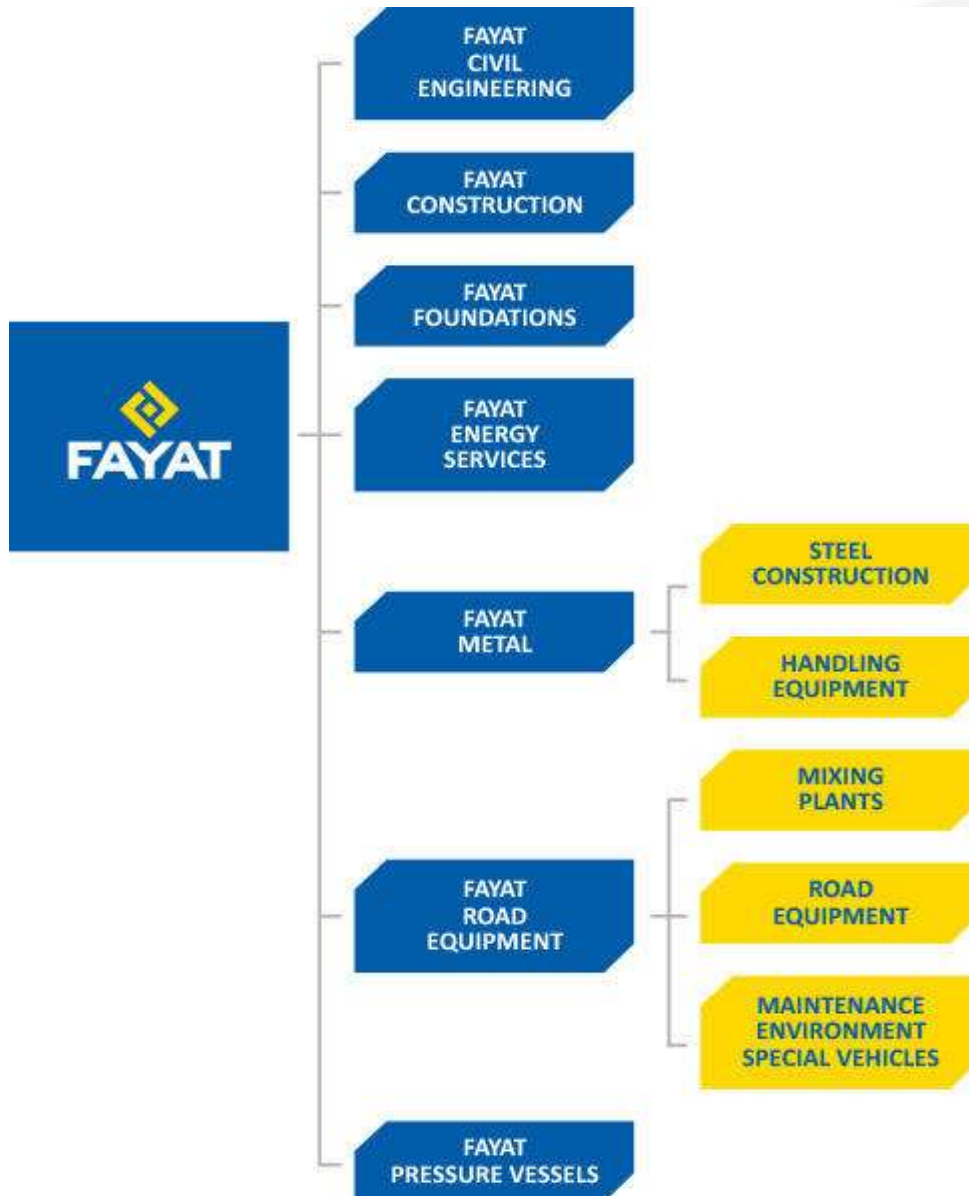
FAYAT

FAYAT CIVIL ENGINEERING

FAYAT CONSTRUCTION

FAYAT FOUNDATIONS

FAYAT ENERGY SERVICES

FAYAT METAL

STEEL CONSTRUCTION

HANDLING EQUIPMENT

FAYAT ROAD EQUIPMENT

MIXING PLANTS

ROAD EQUIPMENT

MAINTENANCE ENVIRONMENT SPECIAL VEHICLES

FAYAT PRESSURE VESSELS